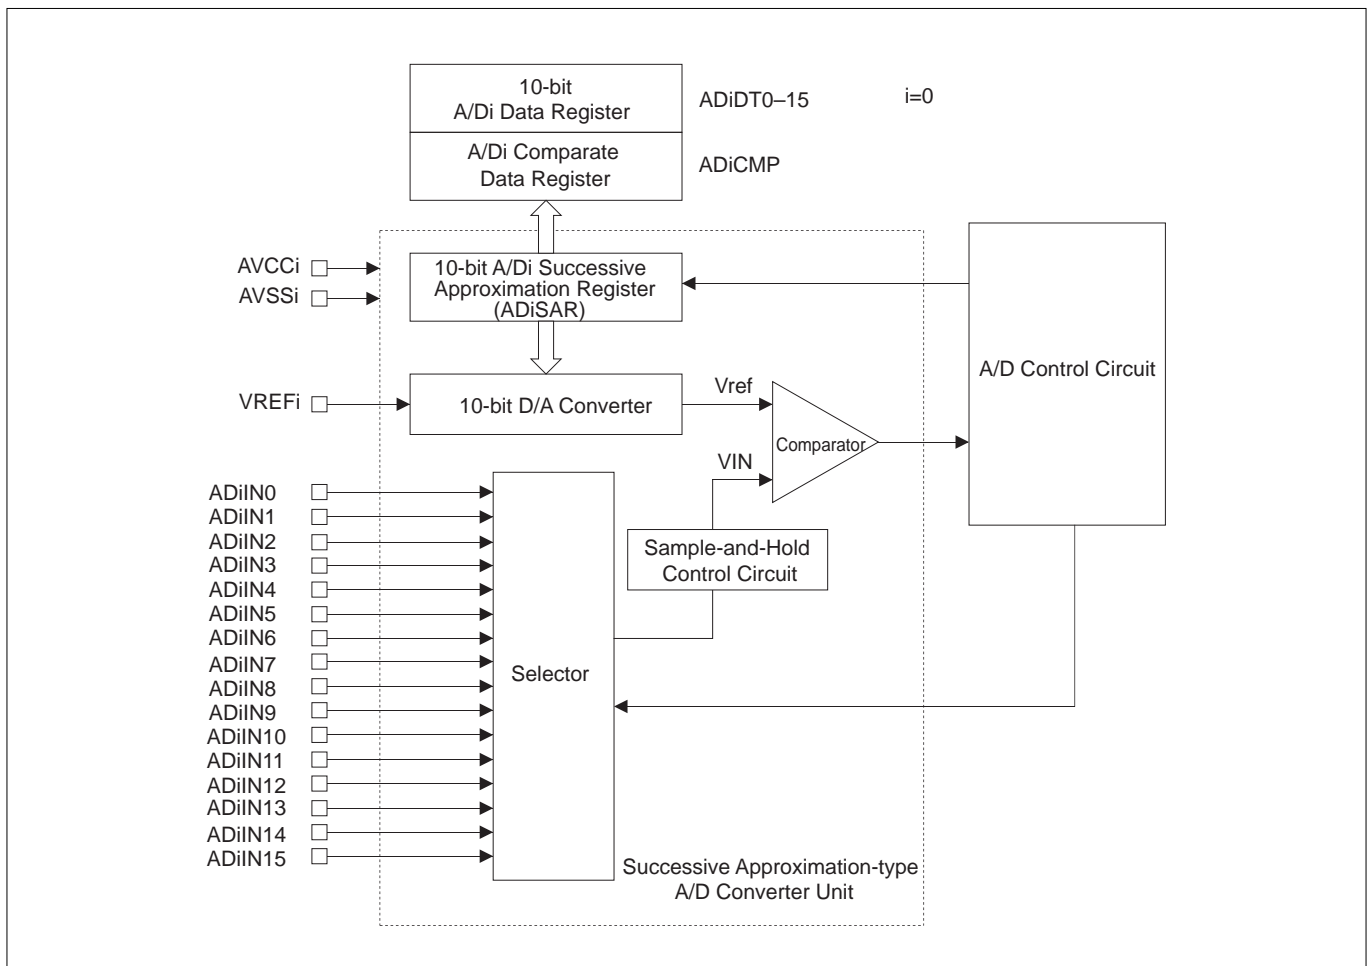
10-bit
A/Di Data Register

ADiDT0–15

i=0

A/Di Comparate
Data Register

ADiCMP

AVCCi
AVSSi

10-bit A/Di Successive
Approximation Register
(ADiSAR)

A/D Control Circuit

VREFi

10-bit D/A Converter

Vref

Comparator

VIN

ADiIN0
ADiIN1
ADiIN2
ADiIN3
ADiIN4
ADiIN5
ADiIN6
ADiIN7
ADiIN8
ADiIN9
ADiIN10
ADiIN11
ADiIN12
ADiIN13
ADiIN14
ADiIN15

Sample-and-Hold
Control Circuit

Selector

Successive Approximation-type
A/D Converter Unit